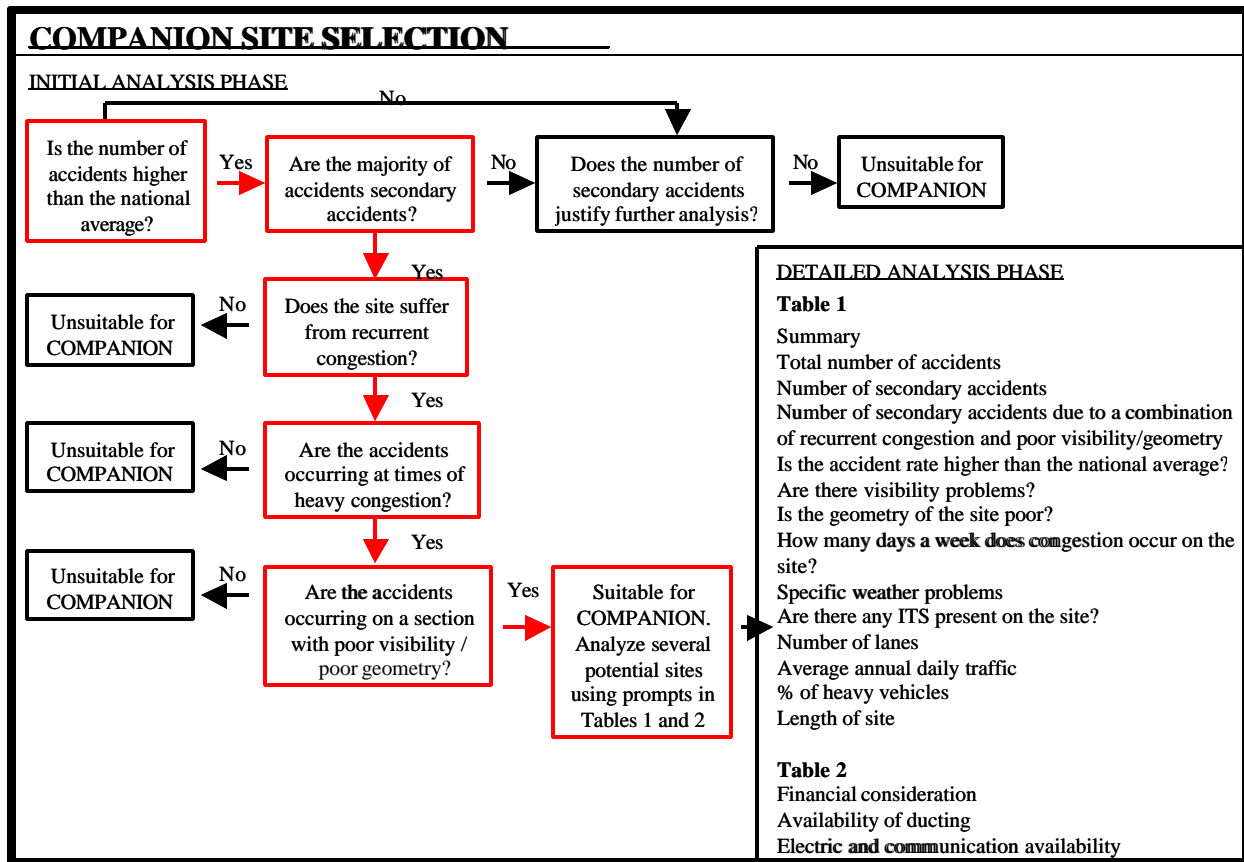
COMPANION SITE SELECTION

INITIAL ANALYSIS PHASE

No

Is the number of accidents higher than the national average?

Yes

Are the majority of accidents secondary accidents?

No

Does the number of secondary accidents justify further analysis?

No

Unsuitable for COMPANION

Yes

No

Unsuitable for COMPANION

Does the site suffer from recurrent congestion?

Yes

No

Unsuitable for COMPANION

Are the accidents occurring at times of heavy congestion?

Yes

No

Unsuitable for COMPANION

Are the accidents occurring on a section with poor visibility / poor geometry?

Yes

Suitable for COMPANION. Analyze several potential sites using prompts in Tables 1 and 2

DETAILED ANALYSIS PHASE

Table 1

Summary
Total number of accidents
Number of secondary accidents
Number of secondary accidents due to a combination of recurrent congestion and poor visibility/geometry
Is the accident rate higher than the national average?
Are there visibility problems?
Is the geometry of the site poor?
How many days a week does congestion occur on the site?
Specific weather problems
Are there any ITS present on the site?
Number of lanes
Average annual daily traffic
% of heavy vehicles
Length of site

Table 2
Financial consideration
Availability of ducting
Electric and communication availability